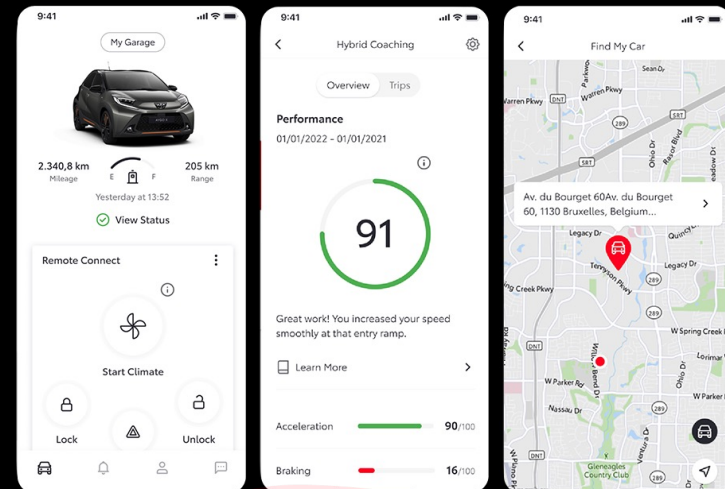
9:41

My Garage

2.340,8 km
Mileage

E F
Yesterday at 13:52

205 km
Range

View Status

Remote Connect

Start Climate

Lock

Unlock

9:41

Hybrid Coaching

Overview Trips

Performance

01/01/2022 - 01/01/2021

91

Great work! You increased your speed smoothly at that entry ramp.

Learn More

Acceleration 90/100

Braking 16/100

9:41

Find My Car

Sean Dr

Warren Pkwy

289

SRT

Ohio Dr

Reznor Blvd

Meadow Dr

Av. du Bourget 60Av. du Bourget 60, 1130 Bruxelles, Belgium...

Legacy Dr

Quincy

Tennyson Pkwy

Legacy Dr

Spring Creek Pkwy

289

W Spring Creek

DNT

Willow Bend Dr

W Parker Rd

Ohio Dr

W Plano Pkwy

Gleneagles Country Club